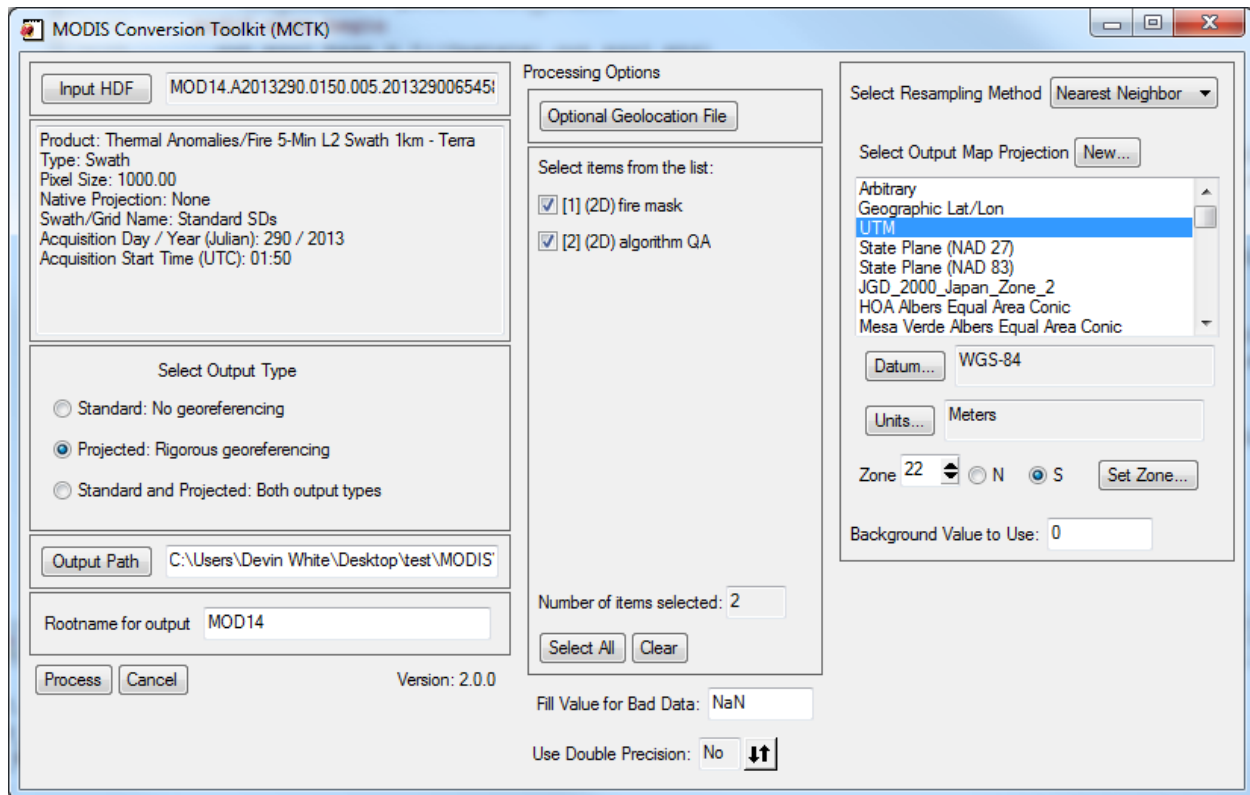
MODIS Conversion Toolkit (MCTK)

Input HDF MOD14.A2013290.0150.005.201329006545

Product: Thermal Anomalies/Fire 5-Min L2 Swath 1km - Terra
Type: Swath
Pixel Size: 1000.00
Native Projection: None
Swath/Grid Name: Standard SDs
Acquisition Day / Year (Julian): 290 / 2013
Acquisition Start Time (UTC): 01:50

Select Output Type
Standard: No georeferencing
Projected: Rigorous georeferencing
Standard and Projected: Both output types

Output Path C:\Users\Devin White\Desktop\test\MODIS

Rootname for output MOD14

Process Cancel Version: 2.0.0

Processing Options
Optional Geolocation File
Select items from the list:
[1] (2D) fire mask
[2] (2D) algorithm QA

Number of items selected: 2
Select All Clear

Fill Value for Bad Data: NaN
Use Double Precision: No

Select Resampling Method Nearest Neighbor
Select Output Map Projection New...
Arbitrary
Geographic Lat/Lon
UTM
State Plane (NAD 27)
State Plane (NAD 83)
JGD_2000_Japan_Zone_2
HOA Albers Equal Area Conic
Mesa Verde Albers Equal Area Conic

Datum... WGS-84
Units... Meters
Zone 22 N S Set Zone...
Background Value to Use: 0